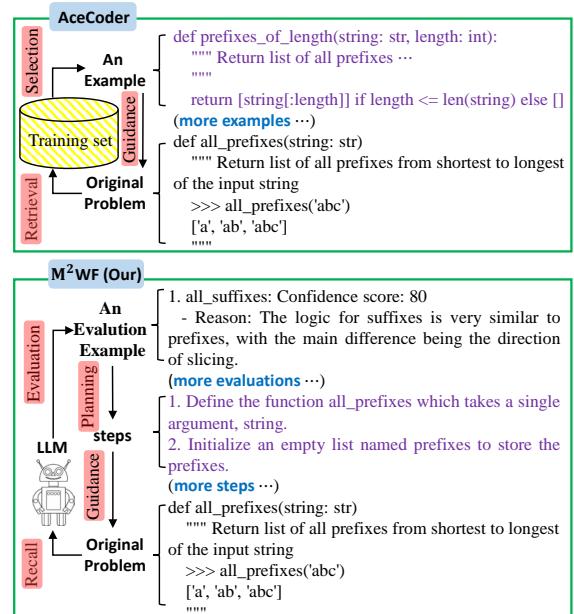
AceCoder

Selection

An Example

Training set

Guidance

Retrieval

Original Problem

def prefixes_of_length(string: str, length: int):
""" Return list of all prefixes ···
"""
return [string[:length]] if length <= len(string) else []
(more examples ···)
def all_prefixes(string: str)
""" Return list of all prefixes from shortest to longest of the input string
>>> all_prefixes('abc')
['a', 'ab', 'abc']
"""

$M^2$WF (Our)

Evaluation

An Evalution Example

Planning

LLM

steps

Guidance

Recall

Original Problem

1. all_suffixes: Confidence score: 80
- Reason: The logic for suffixes is very similar to prefixes, with the main difference being the direction of slicing.
(more evaluations ···)
1. Define the function all_prefixes which takes a single argument, string.
2. Initialize an empty list named prefixes to store the prefixes.
(more steps ···)
def all_prefixes(string: str)
""" Return list of all prefixes from shortest to longest of the input string
>>> all_prefixes('abc')
['a', 'ab', 'abc']
"""